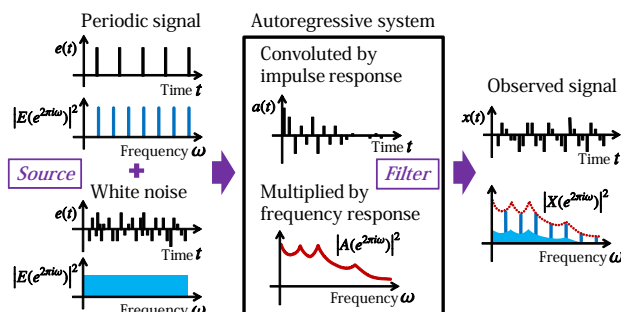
Periodic signal

$e(t)$

Time $t$

$|E(e^{2\pi i\omega})|^2$

Frequency $\omega$

Source

White noise

$e(t)$

$|E(e^{2\pi i\omega})|^2$

Frequency $\omega$

Autoregressive system

Convoluted by impulse response

$a(t)$

Time $t$

Filter

Multiplied by frequency response

$|A(e^{2\pi i\omega})|^2$

Frequency $\omega$

Observed signal

$x(t)$

Time $t$

$|X(e^{2\pi i\omega})|^2$

Frequency $\omega$